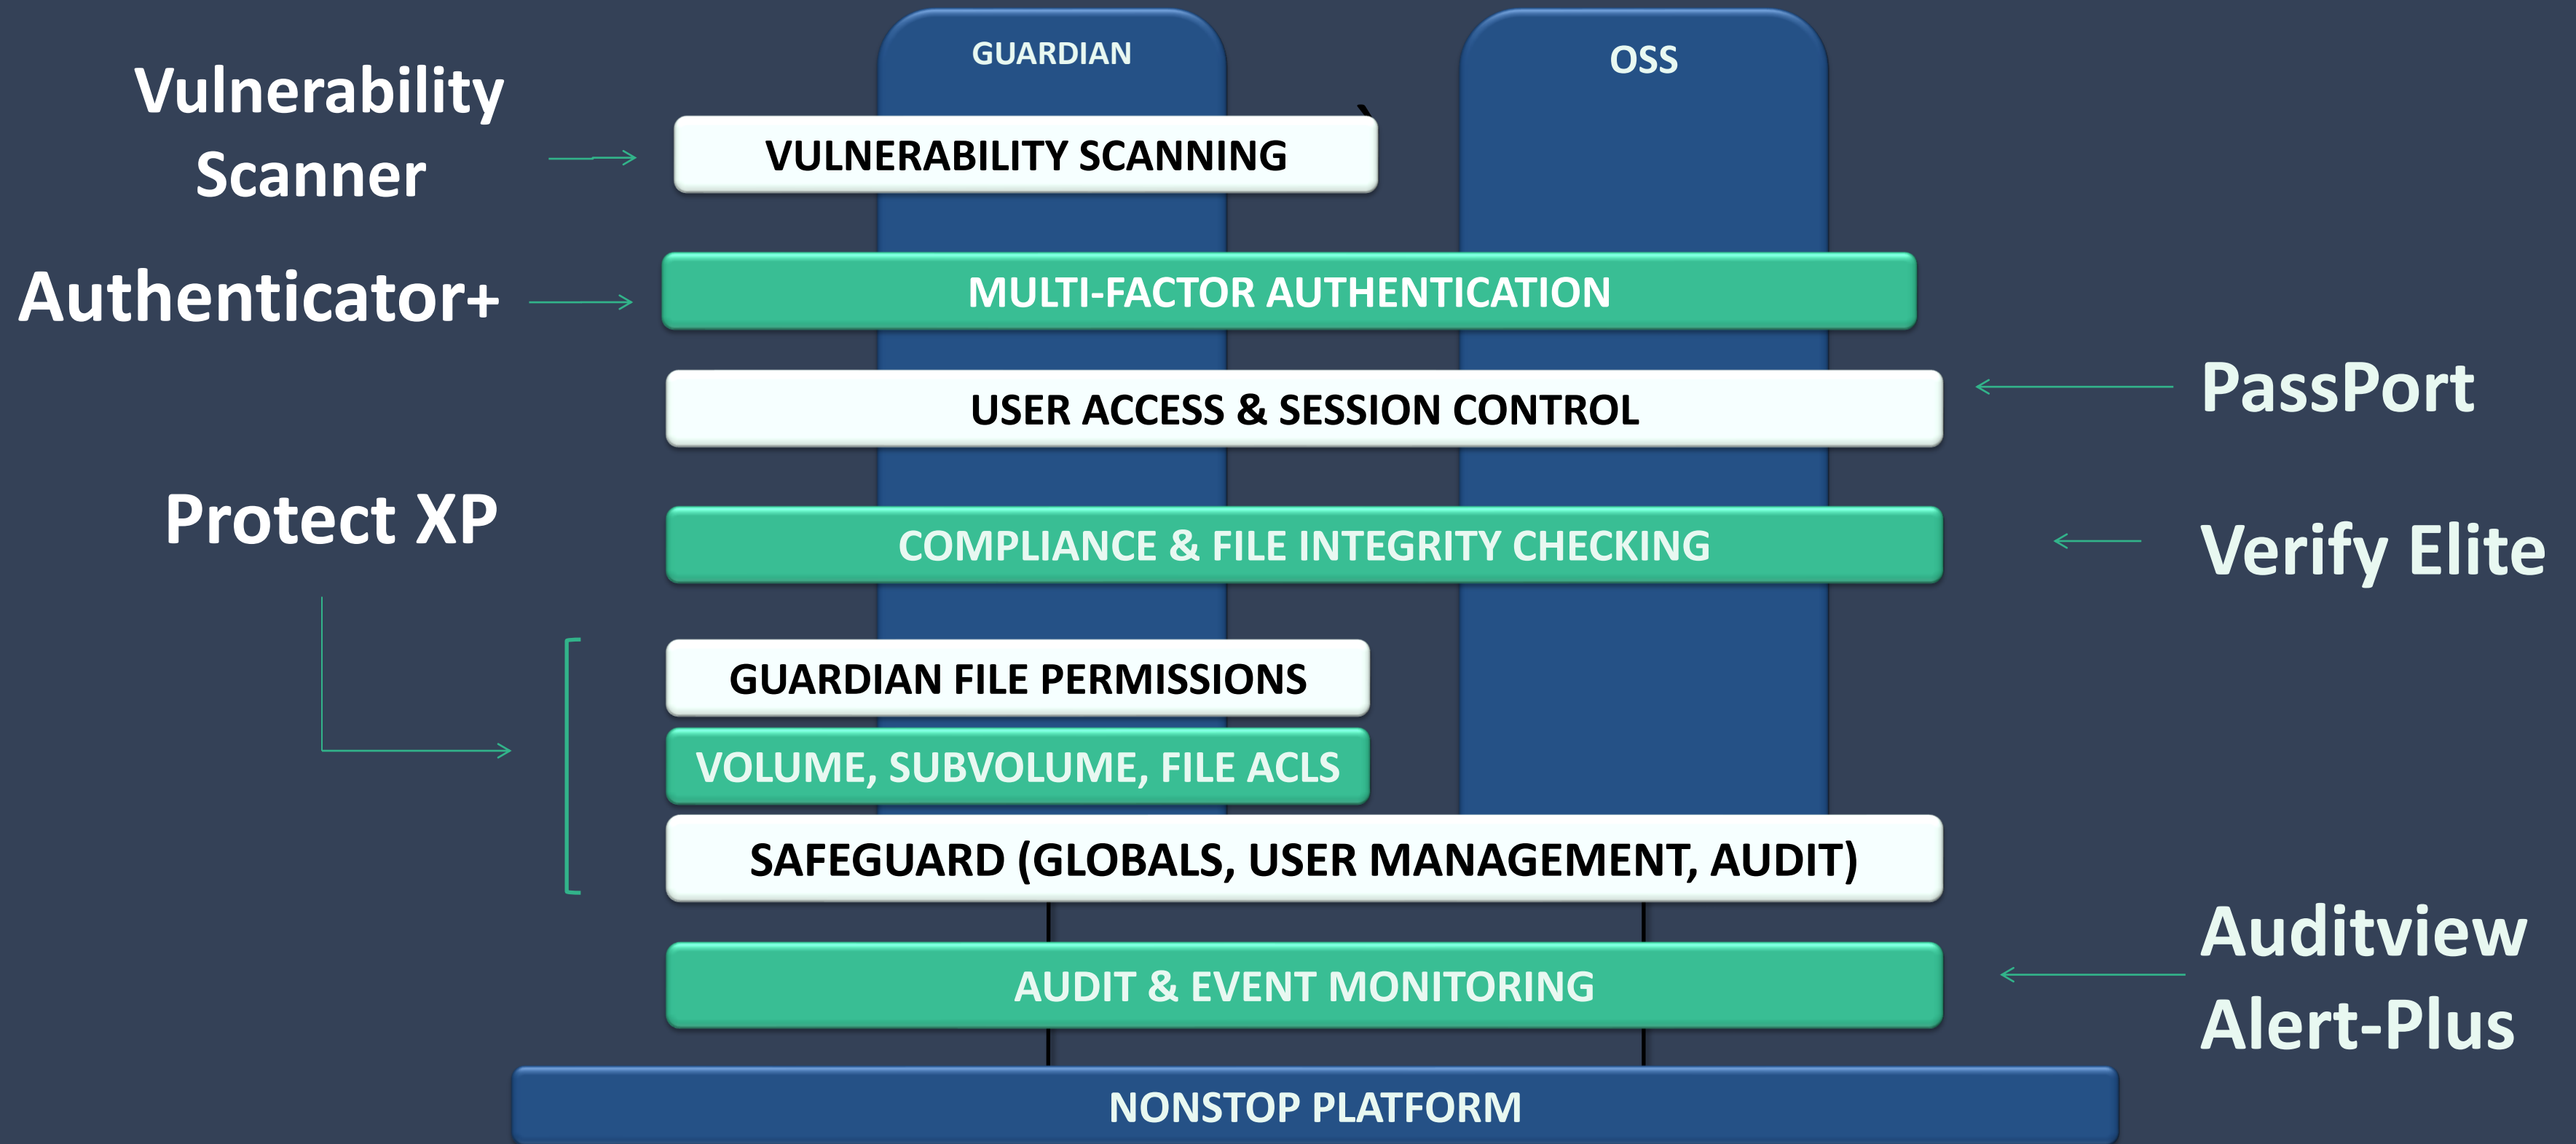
GUARDIAN

OSS

Vulnerability Scanner

VULNERABILITY SCANNING

Authenticator+

MULTI-FACTOR AUTHENTICATION

USER ACCESS & SESSION CONTROL

PassPort

Protect XP

COMPLIANCE & FILE INTEGRITY CHECKING

Verify Elite

GUARDIAN FILE PERMISSIONS

VOLUME, SUBVOLUME, FILE ACLS

SAFEGUARD (GLOBALS, USER MANAGEMENT, AUDIT)

Auditview
Alert-Plus

AUDIT & EVENT MONITORING

NONSTOP PLATFORM